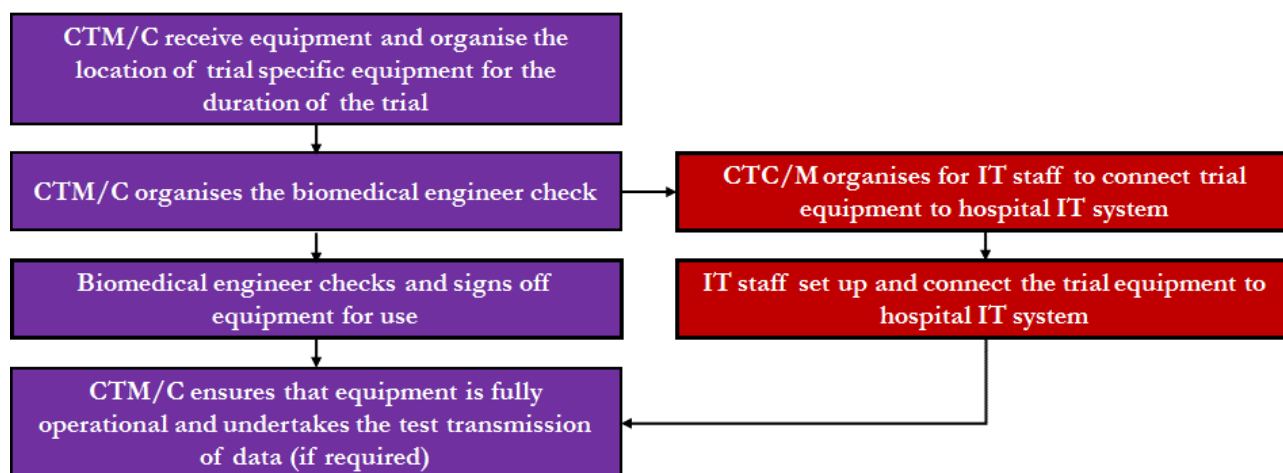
CTM/C receive equipment and organise the location of trial specific equipment for the duration of the trial

CTM/C organises the biomedical engineer check

CTC/M organises for IT staff to connect trial equipment to hospital IT system

Biomedical engineer checks and signs off equipment for use

IT staff set up and connect the trial equipment to hospital IT system

CTM/C ensures that equipment is fully operational and undertakes the test transmission of data (if required)